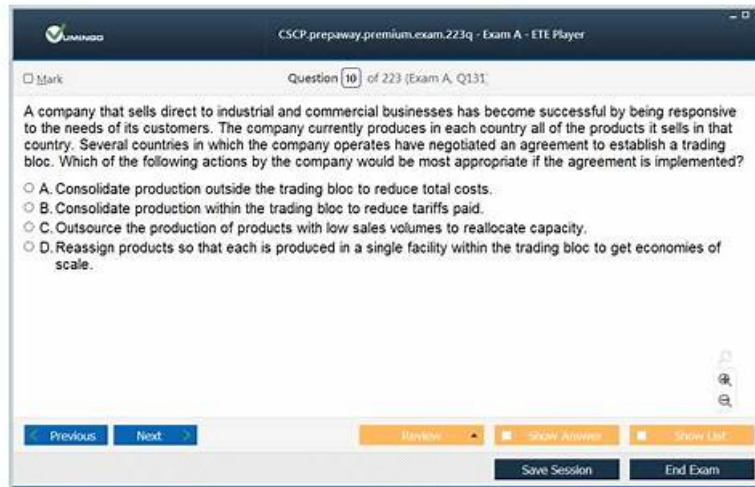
VUMINGO

CSCP.prepaway.premium.exam.223q - Exam A - ETE Player

☐ Mark

Question 10 of 223 (Exam A, Q131)

A company that sells direct to industrial and commercial businesses has become successful by being responsive to the needs of its customers. The company currently produces in each country all of the products it sells in that country. Several countries in which the company operates have negotiated an agreement to establish a trading bloc. Which of the following actions by the company would be most appropriate if the agreement is implemented?

A. Consolidate production outside the trading bloc to reduce total costs.
B. Consolidate production within the trading bloc to reduce tariffs paid.
C. Outsource the production of products with low sales volumes to reallocate capacity.
D. Reassign products so that each is produced in a single facility within the trading bloc to get economies of scale.

Previous
Next
Review
Show Answer
Show List
Save Session
End Exam